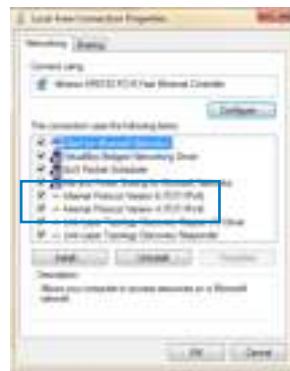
Local Area Connection Properties

Networking | Sharing

Connect using:

Atheros AR8152 PCI-E Fast Ethernet Controller

Configure...

This connection uses the following items:

Client for Microsoft Networks

VirtualBox Bridged Networking Driver

QoS Packet Scheduler

File and Printer Sharing for Microsoft Networks

Internet Protocol Version 6 (TCP/IPv6)

Internet Protocol Version 4 (TCP/IPv4)

Link-Layer Topology Discovery Mapper I/O Driver

Link-Layer Topology Discovery Responder

Install... | Uninstall | Properties

Description

Allows your computer to access resources on a Microsoft network.

OK | Cancel